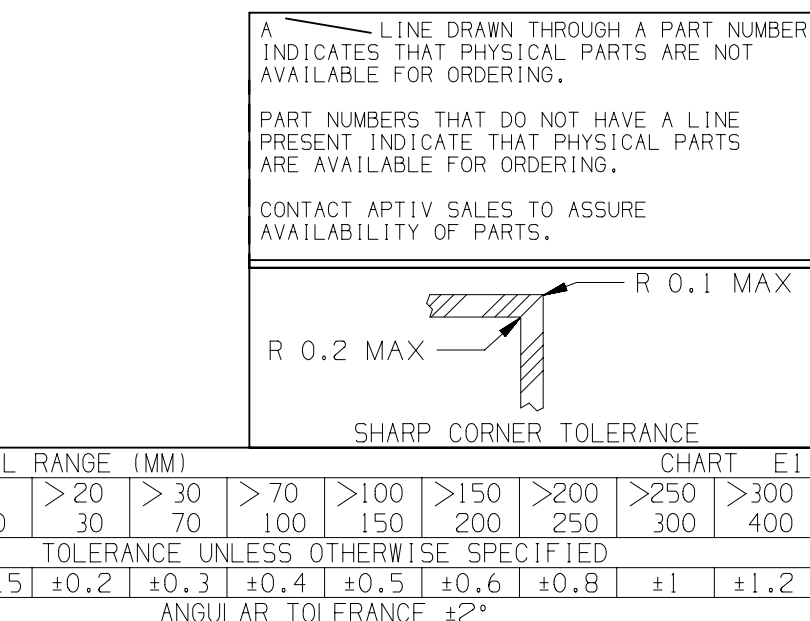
A ——— LINE DRAWN THROUGH A PART NUMBER INDICATES THAT PHYSICAL PARTS ARE NOT AVAILABLE FOR ORDERING.

PART NUMBERS THAT DO NOT HAVE A LINE PRESENT INDICATE THAT PHYSICAL PARTS ARE AVAILABLE FOR ORDERING.

CONTACT APTIV SALES TO ASSURE AVAILABILITY OF PARTS.

R 0.1 MAX

R 0.2 MAX

SHARP CORNER TOLERANCE

L RANGE (MM) CHART E1

| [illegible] | $>20$ | $>30$ | $>70$ | $>100$ | $>150$ | $>200$ | $>250$ | $>300$ |
|---|---|---|---|---|---|---|---|---|
| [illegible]0 | 30 | 70 | 100 | 150 | 200 | 250 | 300 | 400 |

TOLERANCE UNLESS OTHERWISE SPECIFIED

| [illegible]5 | ±0.2 | ±0.3 | ±0.4 | ±0.5 | ±0.6 | ±0.8 | ±1 | ±1.2 |
|---|---|---|---|---|---|---|---|---|

ANGULAR TOLERANCE ±2°